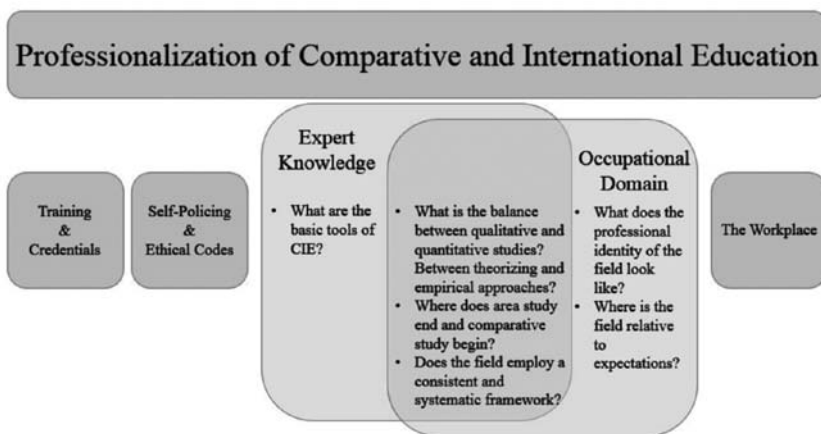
Professionalization of Comparative and International Education

Training & Credentials

Self-Policing & Ethical Codes

Expert Knowledge

• What are the basic tools of CIE?

• What is the balance between qualitative and quantitative studies? Between theorizing and empirical approaches?
• Where does area study end and comparative study begin?
• Does the field employ a consistent and systematic framework?

Occupational Domain

• What does the professional identity of the field look like?
• Where is the field relative to expectations?

The Workplace